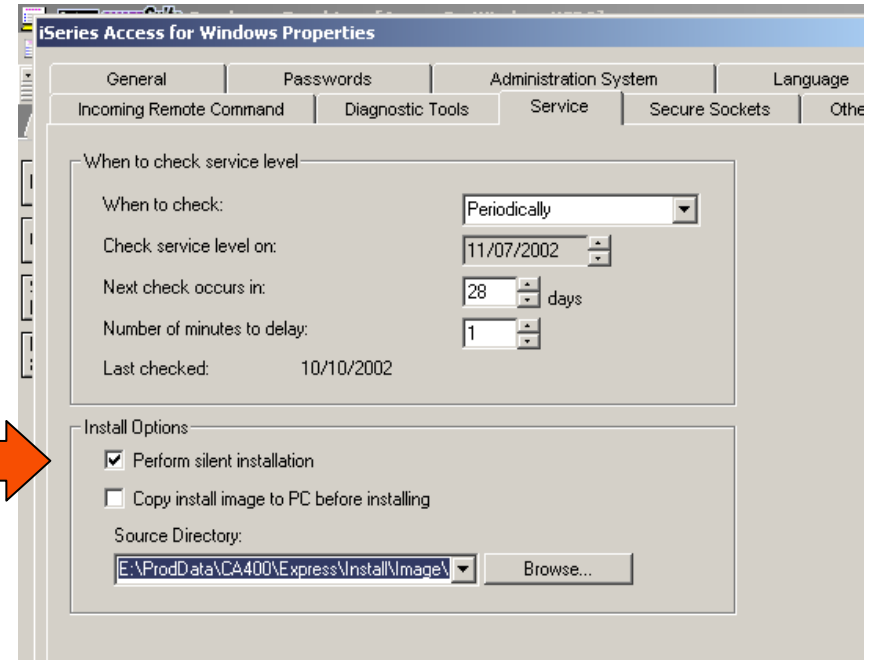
iSeries Access for Windows Properties

General | Passwords | Administration System | Language
Incoming Remote Command | Diagnostic Tools | Service | Secure Sockets | Othe

When to check service level

When to check: Periodically

Check service level on: 11/07/2002

Next check occurs in: 28 days

Number of minutes to delay: 1

Last checked: 10/10/2002

Install Options

Perform silent installation

Copy install image to PC before installing

Source Directory:

E:\ProdData\CA400\Express\Install\Image\

Browse...